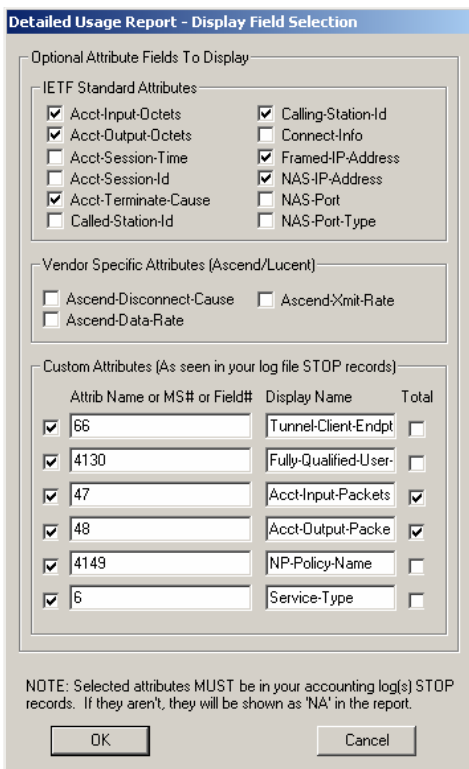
Detailed Usage Report - Display Field Selection

Optional Attribute Fields To Display

IETF Standard Attributes

Acct-Input-Octets
Acct-Output-Octets
Acct-Session-Time
Acct-Session-Id
Acct-Terminate-Cause
Called-Station-Id

Calling-Station-Id
Connect-Info
Framed-IP-Address
NAS-IP-Address
NAS-Port
NAS-Port-Type

Vendor Specific Attributes (Ascend/Lucent)

Ascend-Disconnect-Cause
Ascend-Data-Rate
Ascend-Xmit-Rate

Custom Attributes (As seen in your log file STOP records)

| Attrib Name or MS# or Field# | Display Name | Total |
|---|---|---|
| 66 | Tunnel-Client-Endpt | |
| 4130 | Fully-Qualified-User- | |
| 47 | Acct-Input-Packets | |
| 48 | Acct-Output-Packe | |
| 4149 | NP-Policy-Name | |
| 6 | Service-Type | |

NOTE: Selected attributes MUST be in your accounting log(s) STOP records. If they aren't, they will be shown as 'NA' in the report.

OK
Cancel